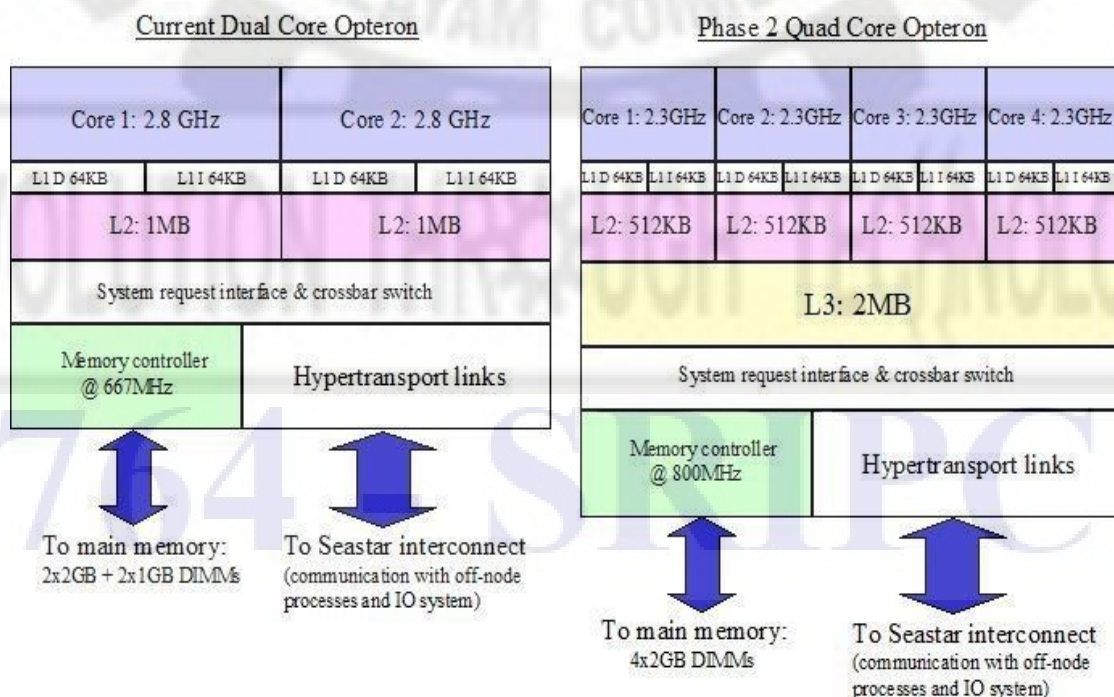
Current Dual Core Opteron

Core 1: 2.8 GHz

Core 2: 2.8 GHz

L1 D 64KB

L1 I 64KB

L1 D 64KB

L1 I 64KB

L2: 1MB

L2: 1MB

System request interface & crossbar switch

Memory controller @ 667MHz

Hypertransport links

To main memory: 2x2GB + 2x1GB DIMMs

To Seastar interconnect (communication with off-node processes and IO system)

Phase 2 Quad Core Opteron

Core 1: 2.3GHz

Core 2: 2.3GHz

Core 3: 2.3GHz

Core 4: 2.3GHz

L1 D 64KB

L1 I 64KB

L1 D 64KB

L1 I 64KB

L1 D 64KB

L1 I 64KB

L1 D 64KB

L1 I 64KB

L2: 512KB

L2: 512KB

L2: 512KB

L2: 512KB

L3: 2MB

System request interface & crossbar switch

Memory controller @ 800MHz

Hypertransport links

To main memory: 4x2GB DIMMs

To Seastar interconnect (communication with off-node processes and IO system)